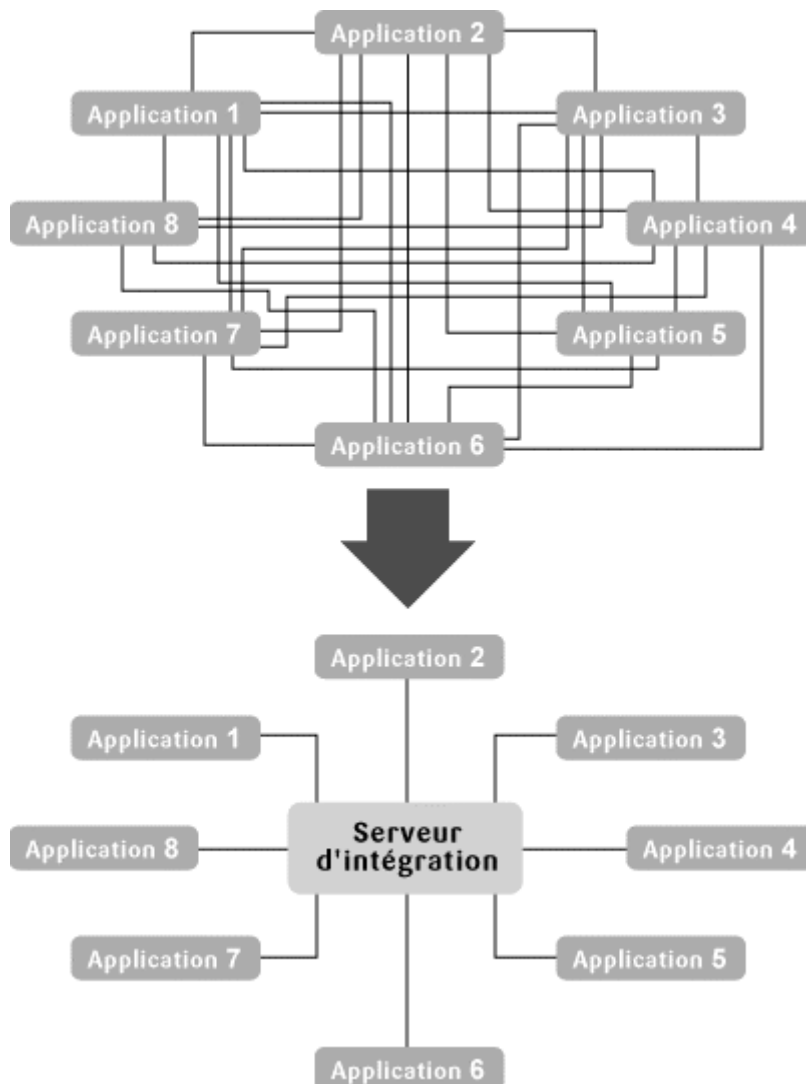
Application 2
Application 1
Application 3
Application 8
Application 4
Application 7
Application 5
Application 6

Application 2
Application 1
Application 3
Application 8
Serveur d'intégration
Application 4
Application 7
Application 5
Application 6